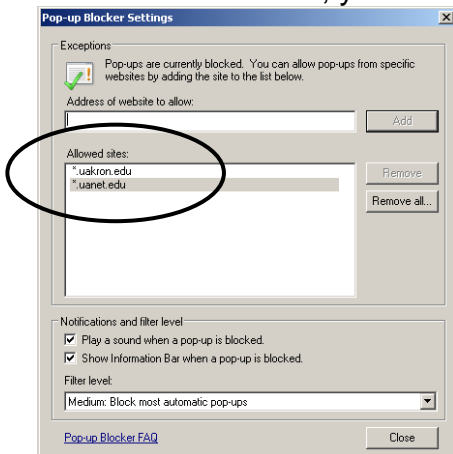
Pop-up Blocker Settings

Exceptions

Pop-ups are currently blocked. You can allow pop-ups from specific websites by adding the site to the list below.

Address of website to allow:

Add

Allowed sites:

*.uakron.edu
*.uanet.edu

Remove

Remove all...

Notifications and filter level

Play a sound when a pop-up is blocked.

Show Information Bar when a pop-up is blocked.

Filter level:

Medium: Block most automatic pop-ups

Pop-up Blocker FAQ

Close